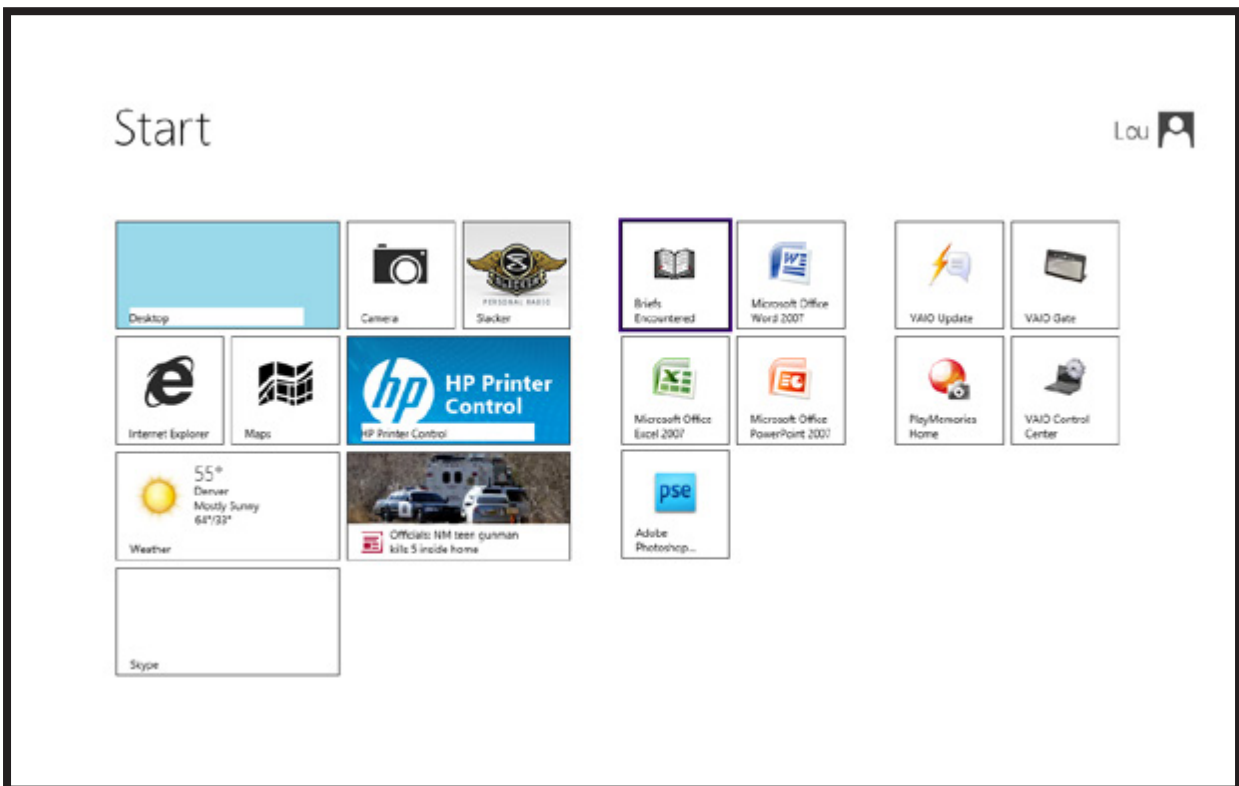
Start

Lou

Desktop

Camera

PERSONAL RADIO

Slacker

Briefs Encountered

Microsoft Office Word 2007

VAIO Update

VAIO Gate

Internet Explorer

Maps

HP Printer Control

HP Printer Control

Microsoft Office Excel 2007

Microsoft Office PowerPoint 2007

PlayMemories Home

VAIO Control Center

55°
Denver
Mostly Sunny
64°/33°

Weather

Officials: NM teen gunman kills 5 inside home

pse

Adobe Photoshop...

Skype